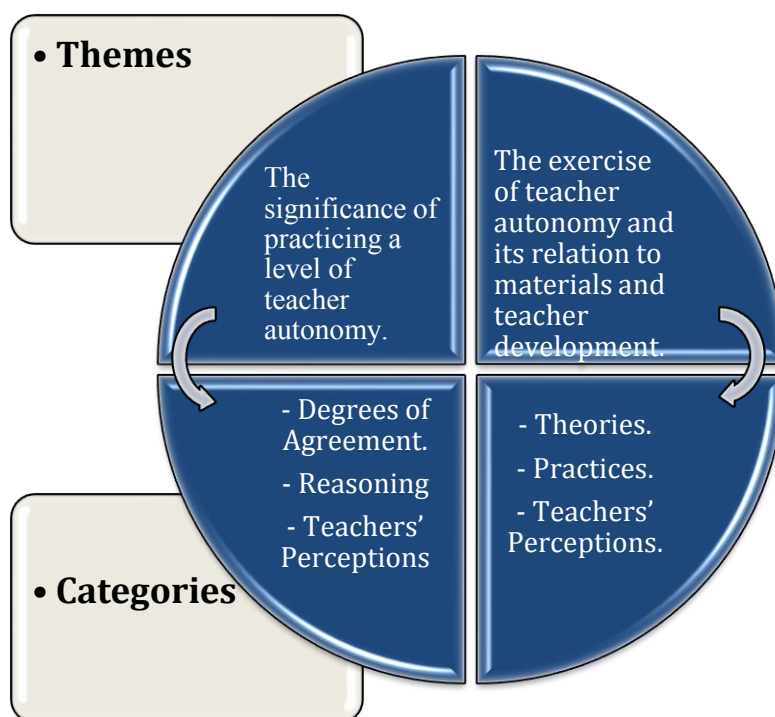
• Themes

The significance of practicing a level of teacher autonomy.

The exercise of teacher autonomy and its relation to materials and teacher development.

- Degrees of Agreement.

- Reasoning

- Teachers' Perceptions

- Theories.

- Practices.

- Teachers' Perceptions.

• Categories